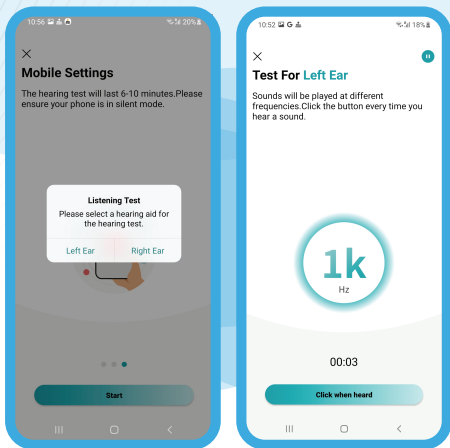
10:56 20%

×

Mobile Settings

The hearing test will last 6-10 minutes.Please ensure your phone is in silent mode.

Listening Test

Please select a hearing aid for the hearing test.

Left Ear

Right Ear

Start

10:52 G 18%

×

Test For Left Ear

Sounds will be played at different frequencies.Click the button every time you hear a sound.

1k

Hz

00:03

Click when heard